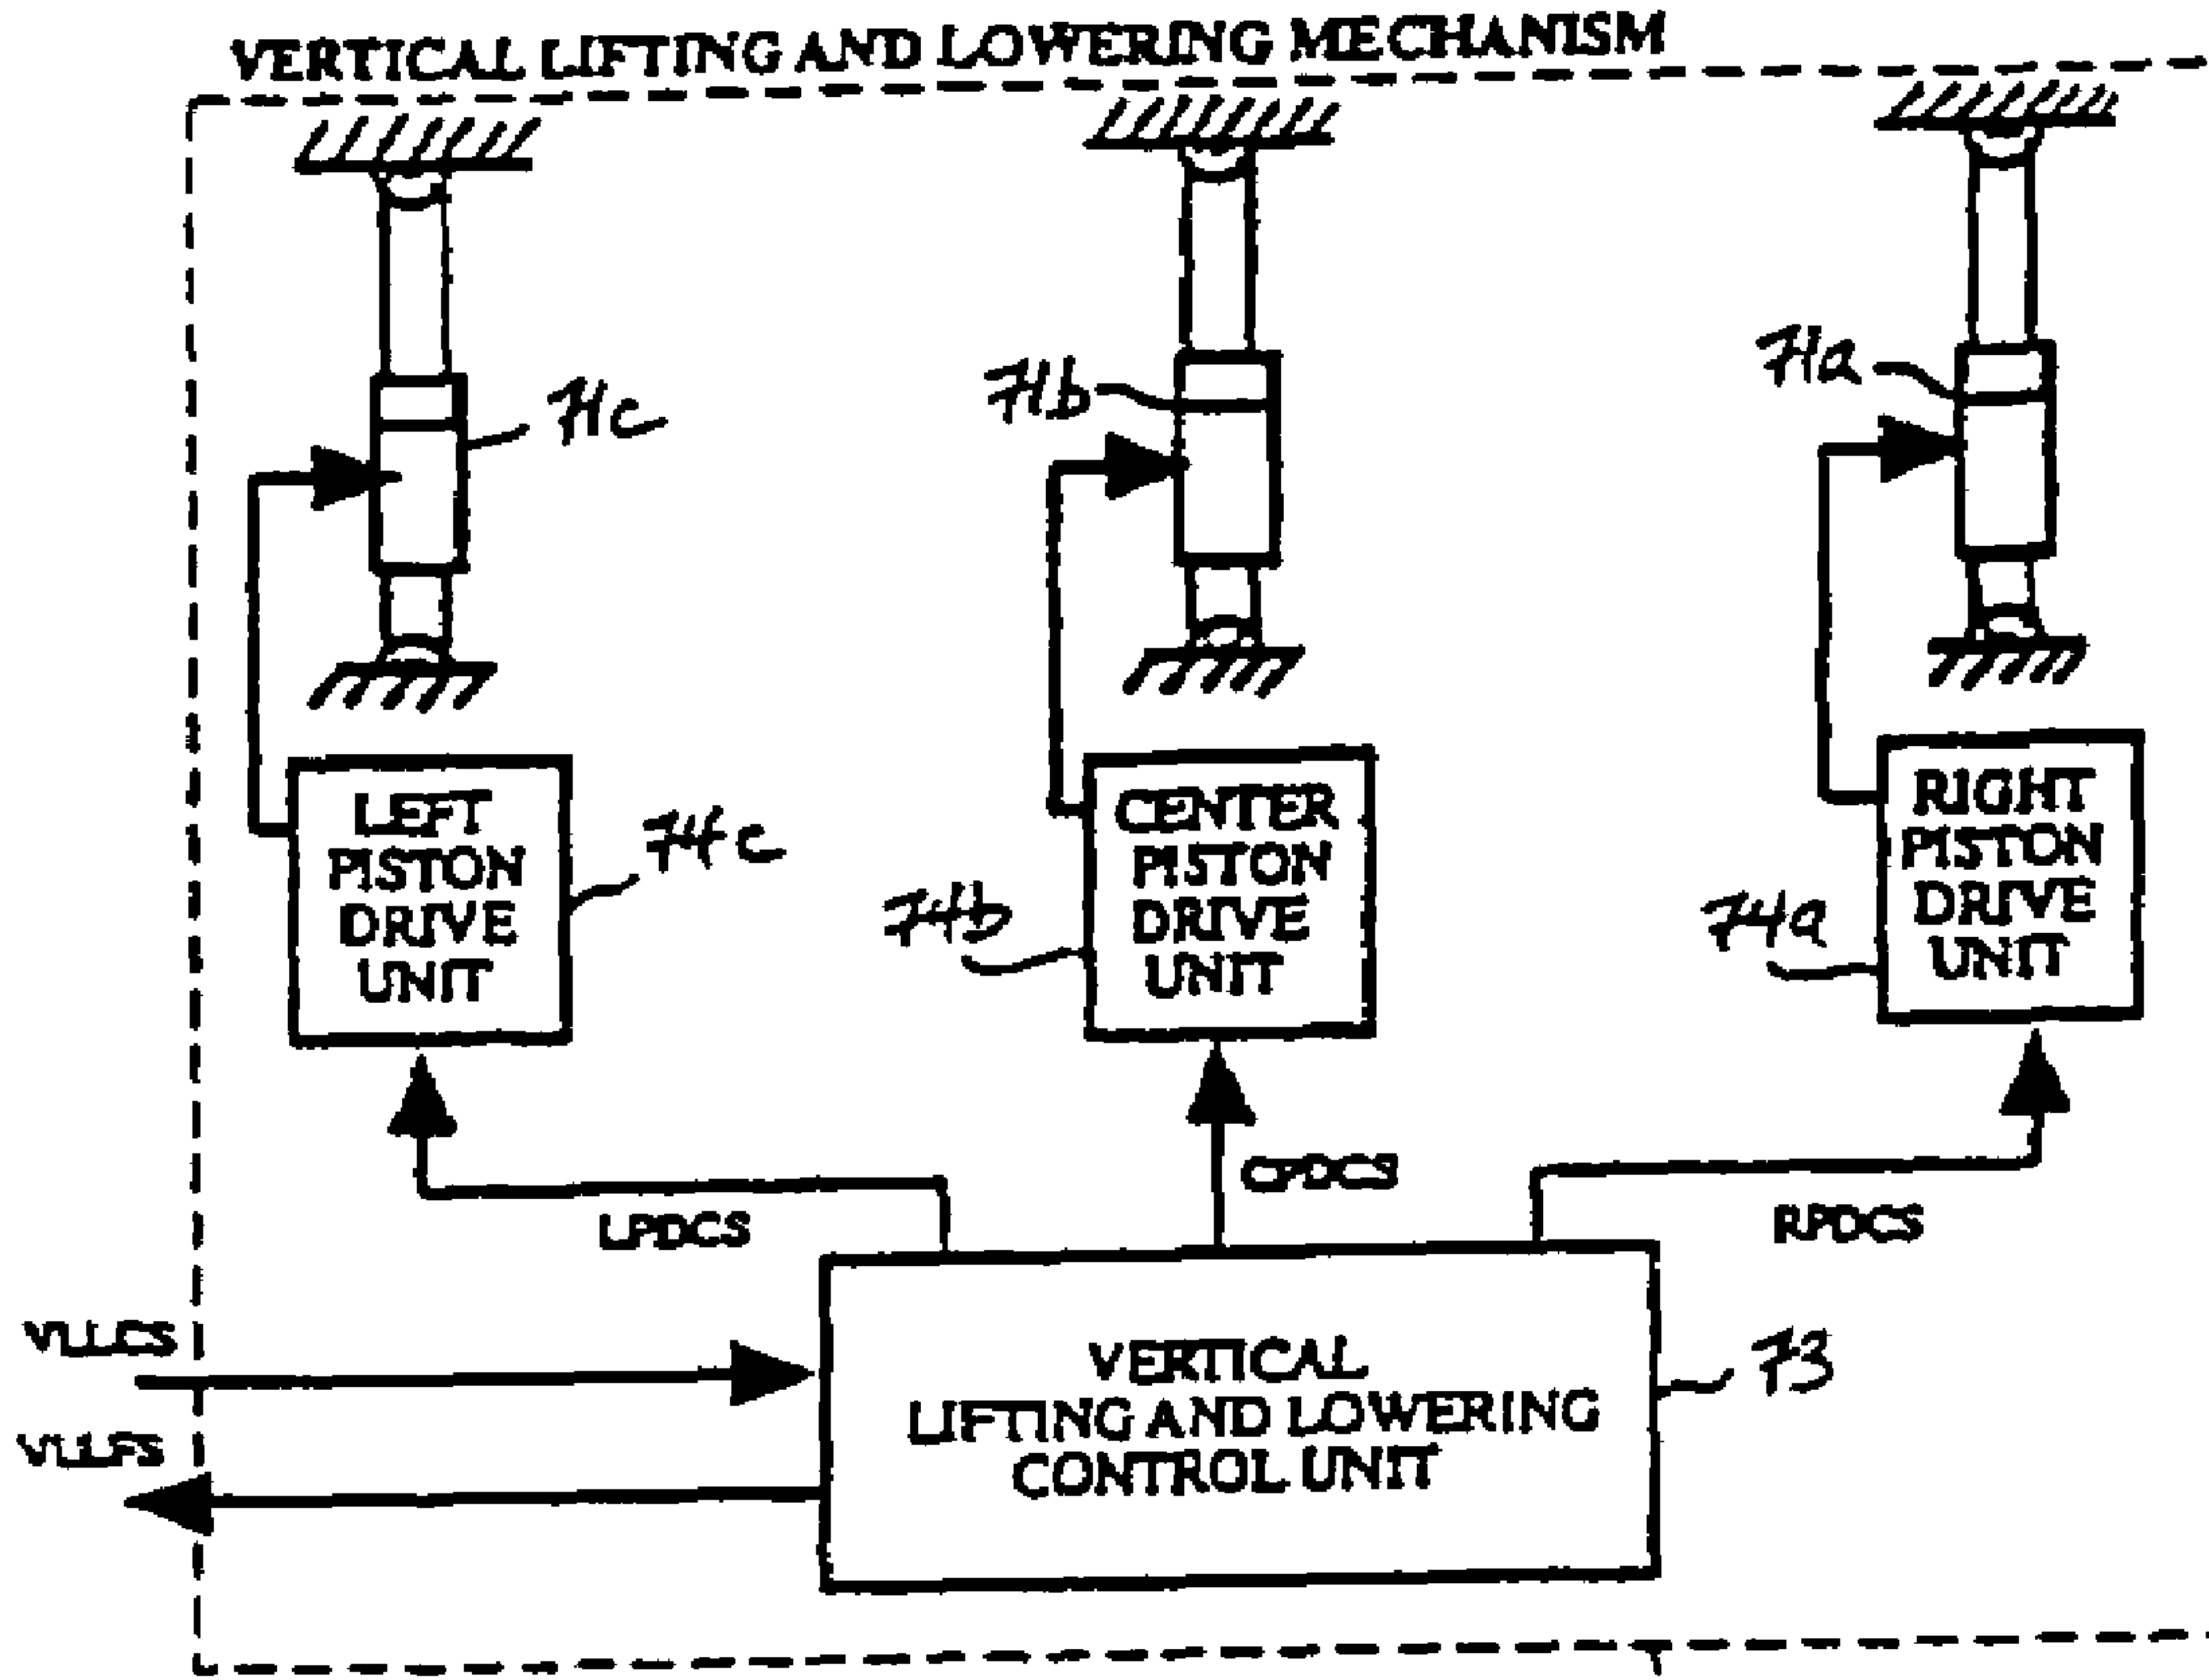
VERTICAL LIFTING AND LOWERING MECHANISM

71c

71b

71a

LEFT PISTON DRIVE UNIT

74c

CENTER PISTON DRIVE UNIT

74b

RIGHT PISTON DRIVE UNIT

74a

CPDCS

LPDCS

RPDCS

VLLCS

VLLFS

VERTICAL LIFTING AND LOWERING CONTROL UNIT

73